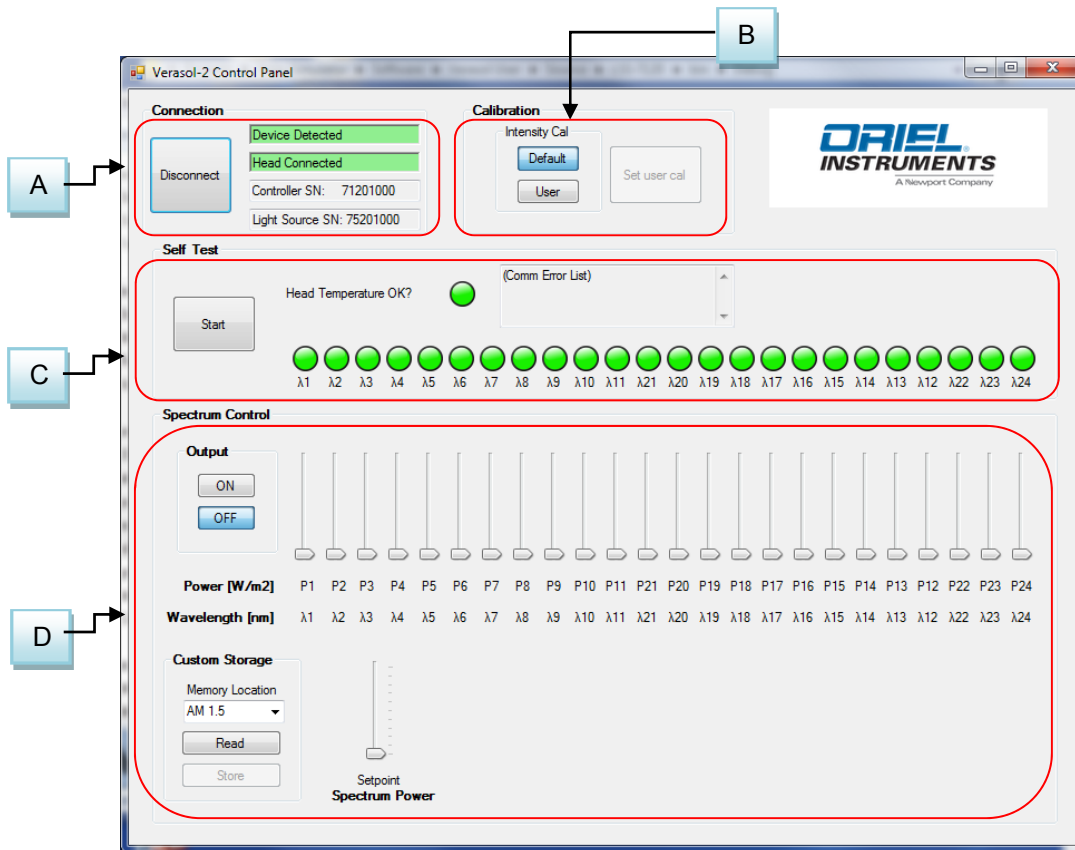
B

Verasol-2 Control Panel

Connection

Disconnect

Device Detected

Head Connected

Controller SN: 71201000

Light Source SN: 75201000

Calibration

Intensity Cal

Default

User

Set user cal

ORIEL INSTRUMENTS
A Newport Company

A

Self Test

Start

Head Temperature OK?

(Comm Error List)

C

λ1 λ2 λ3 λ4 λ5 λ6 λ7 λ8 λ9 λ10 λ11 λ21 λ20 λ19 λ18 λ17 λ16 λ15 λ14 λ13 λ12 λ22 λ23 λ24

Spectrum Control

Output

ON

OFF

Power [W/m2] P1 P2 P3 P4 P5 P6 P7 P8 P9 P10 P11 P21 P20 P19 P18 P17 P16 P15 P14 P13 P12 P22 P23 P24

D

Wavelength [nm] λ1 λ2 λ3 λ4 λ5 λ6 λ7 λ8 λ9 λ10 λ11 λ21 λ20 λ19 λ18 λ17 λ16 λ15 λ14 λ13 λ12 λ22 λ23 λ24

Custom Storage

Memory Location

AM 1.5

Read

Store

Setpoint
Spectrum Power